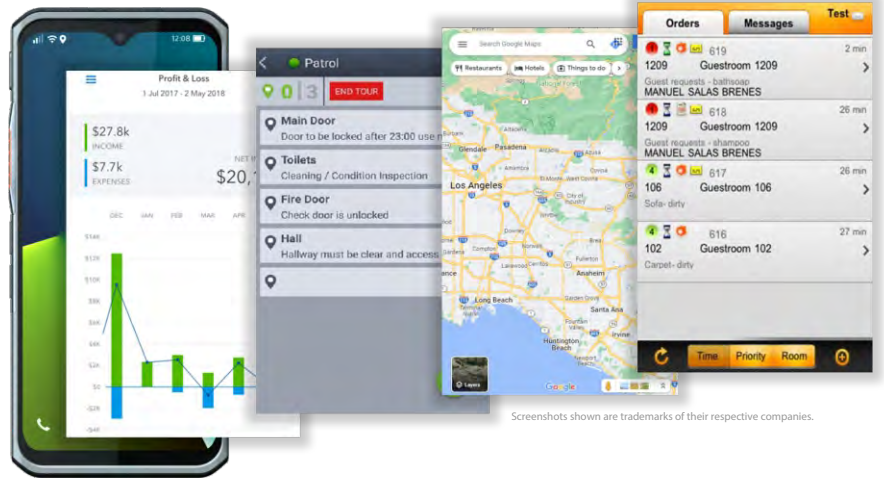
12:08

Profit & Loss
1 Jul 2017 - 2 May 2018

$27.8k
INCOME

$7.7k
EXPENSES

NET I
$20,

DEC JAN FEB MAR APR

$14K
$12K
$10K
$8K
$6K
$4K
$2K
$0
-$2K
-$4K

Patrol

0 3 END TOUR

Main Door
Door to be locked after 23:00 use

Toilets
Cleaning / Condition Inspection

Fire Door
Check door is unlocked

Hall
Hallway must be clear and access

Search Google Maps

Restaurants Hotels Things to do

Glendale
Pasadena
Los Angeles
Anaheim
Long Beach
Santa Ana
Huntington Beach

Layers

Google

Orders Messages Test

619 2 min
1209 Guestroom 1209
Guest requests - bathsoap
MANUEL SALAS BRENES

618 26 min
1209 Guestroom 1209
Guest requests - shampoo
MANUEL SALAS BRENES

617 26 min
106 Guestroom 106
Sofa- dirty

616 27 min
102 Guestroom 102
Carpet- dirty

Time Priority Room

Screenshots shown are trademarks of their respective companies.